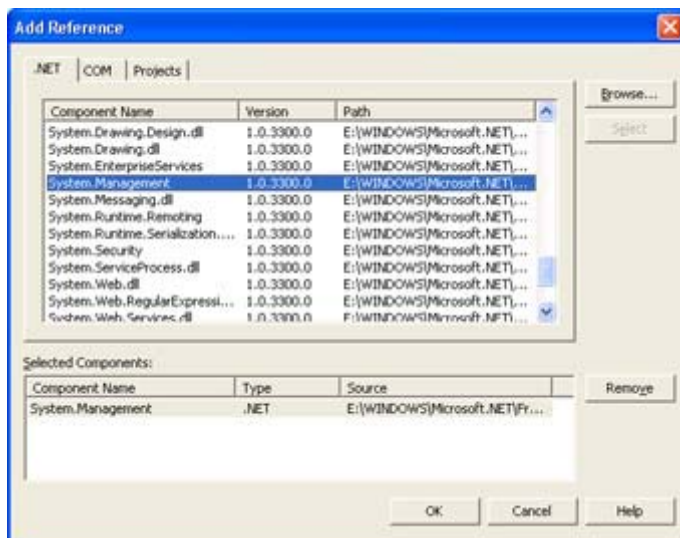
Add Reference

.NET | COM | Projects

| Component Name | Version | Path |
|---|---|---|
| System.Drawing.Design.dll | 1.0.3300.0 | E:\WINDOWS\Microsoft.NET\... |
| System.Drawing.dll | 1.0.3300.0 | E:\WINDOWS\Microsoft.NET\... |
| System.EnterpriseServices | 1.0.3300.0 | E:\WINDOWS\Microsoft.NET\... |
| System.Management | 1.0.3300.0 | E:\WINDOWS\Microsoft.NET\... |
| System.Messaging.dll | 1.0.3300.0 | E:\WINDOWS\Microsoft.NET\... |
| System.Runtime.Remoting | 1.0.3300.0 | E:\WINDOWS\Microsoft.NET\... |
| System.Runtime.Serialization.... | 1.0.3300.0 | E:\WINDOWS\Microsoft.NET\... |
| System.Security | 1.0.3300.0 | E:\WINDOWS\Microsoft.NET\... |
| System.ServiceProcess.dll | 1.0.3300.0 | E:\WINDOWS\Microsoft.NET\... |
| System.Web.dll | 1.0.3300.0 | E:\WINDOWS\Microsoft.NET\... |
| System.Web.RegularExpressi... | 1.0.3300.0 | E:\WINDOWS\Microsoft.NET\... |
| System.Web.Services.dll | 1.0.3300.0 | E:\WINDOWS\Microsoft.NET\... |

Browse...
Select

Selected Components:

| Component Name | Type | Source |
|---|---|---|
| System.Management | .NET | E:\WINDOWS\Microsoft.NET\Fr... |

Remove

OK Cancel Help